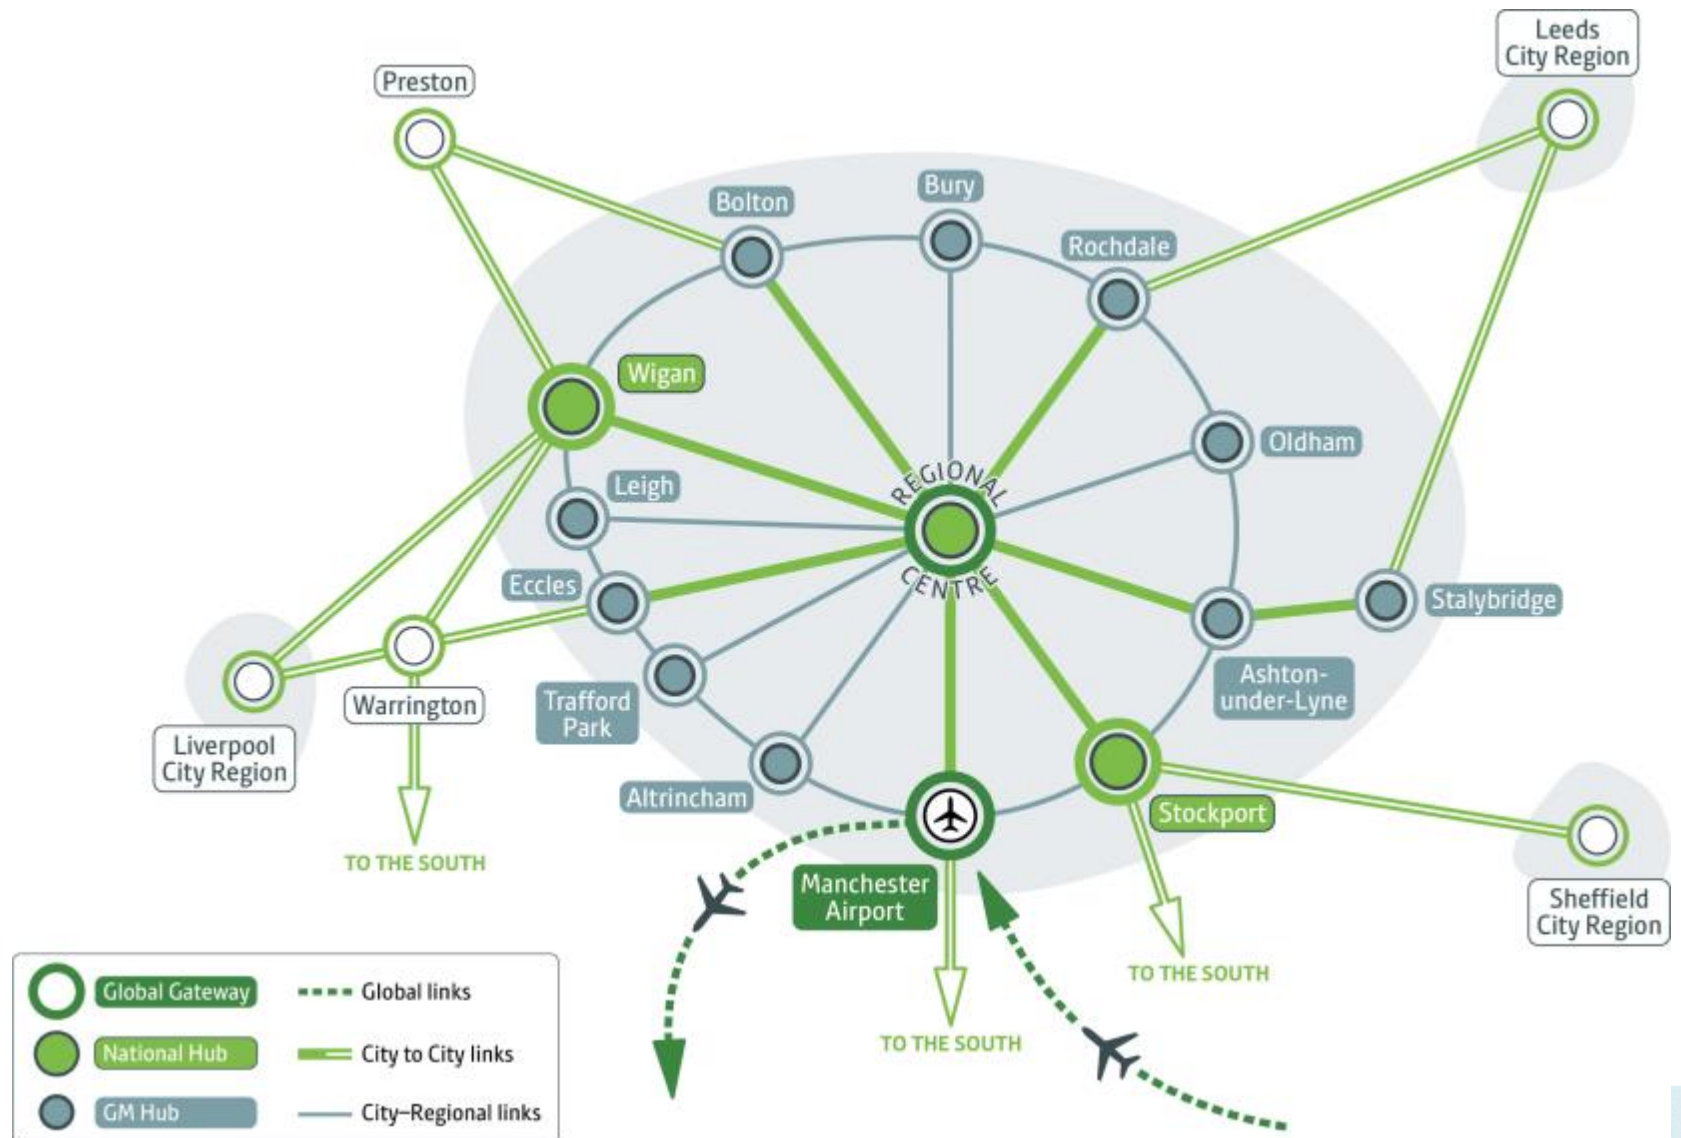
Preston

Leeds City Region

Bolton

Bury

Rochdale

Wigan

Oldham

Leigh

REGIONAL CENTRE

Eccles

Stalybridge

Ashton-under-Lyne

Trafford Park

Liverpool City Region

Warrington

Altrincham

Stockport

Sheffield City Region

TO THE SOUTH

Manchester Airport

TO THE SOUTH

TO THE SOUTH

Global Gateway

National Hub

GM Hub

Global links

City to City links

City–Regional links